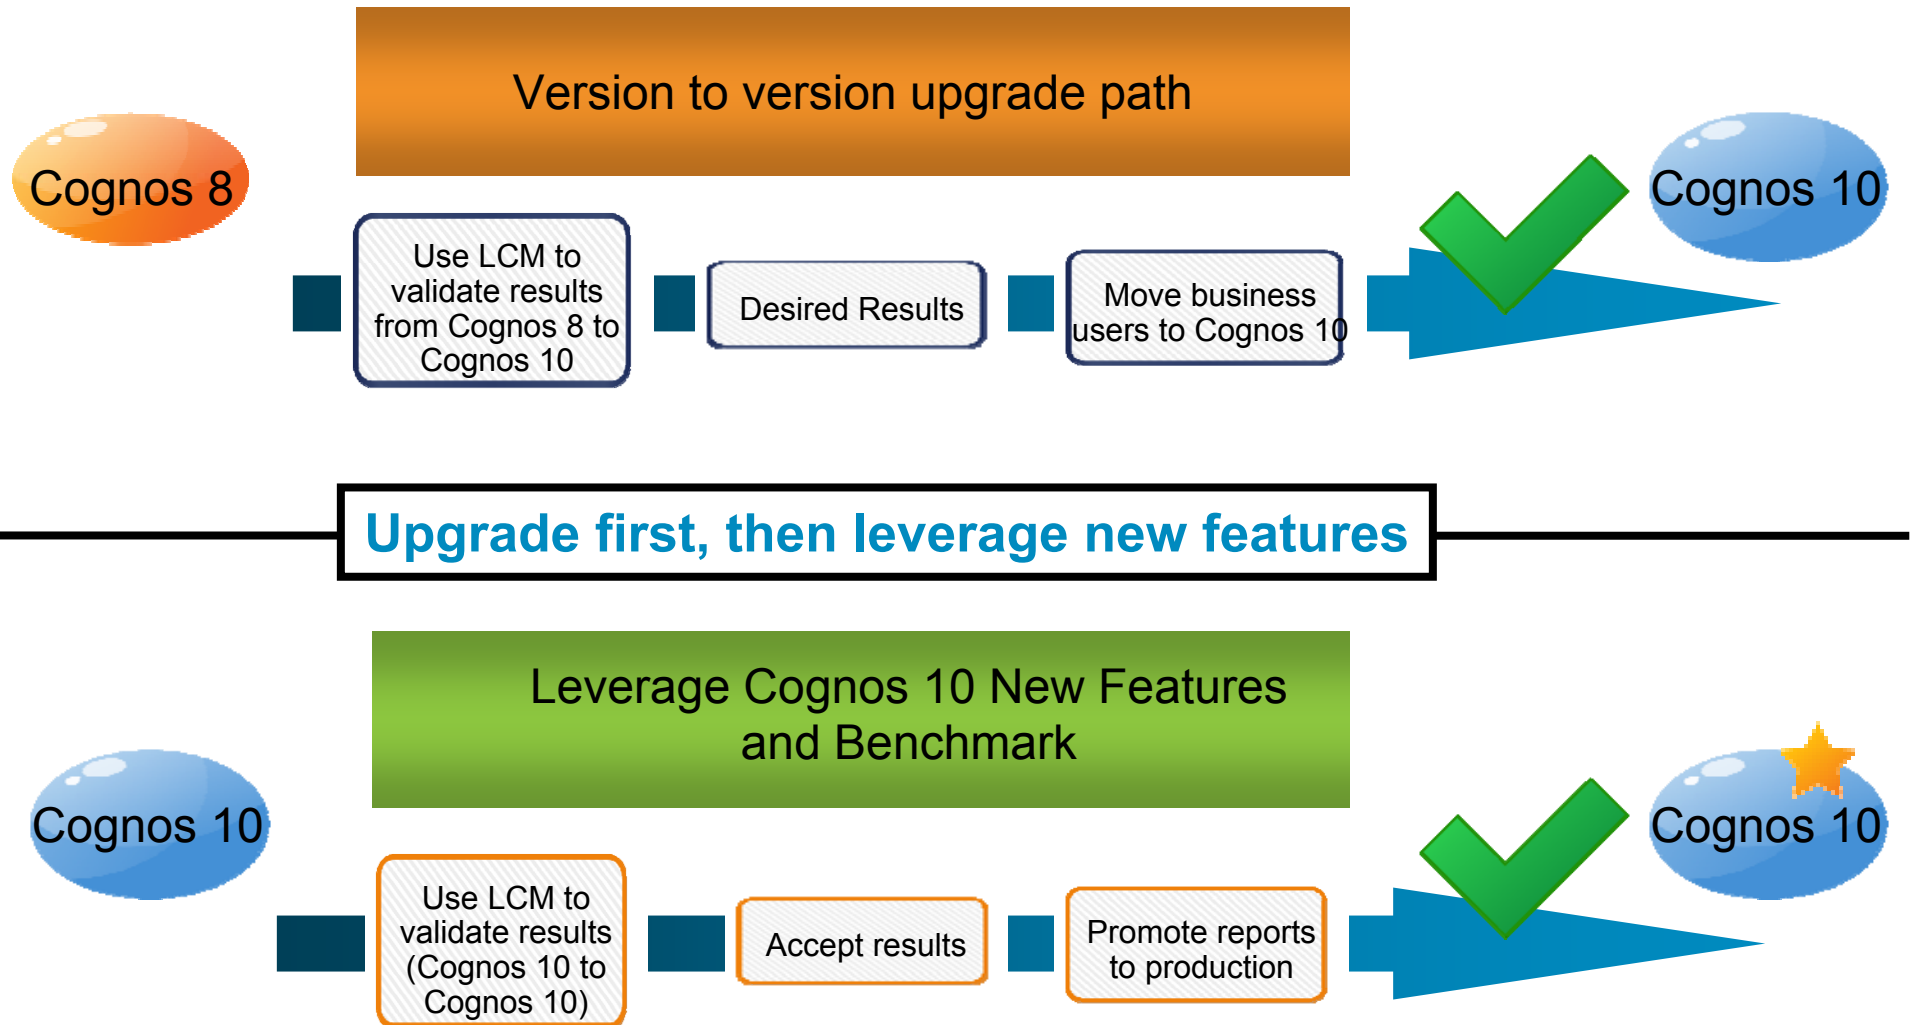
Version to version upgrade path

Cognos 8

Cognos 10

Use LCM to validate results from Cognos 8 to Cognos 10

Desired Results

Move business users to Cognos 10

Upgrade first, then leverage new features

Leverage Cognos 10 New Features and Benchmark

Cognos 10

Cognos 10

Use LCM to validate results (Cognos 10 to Cognos 10)

Accept results

Promote reports to production